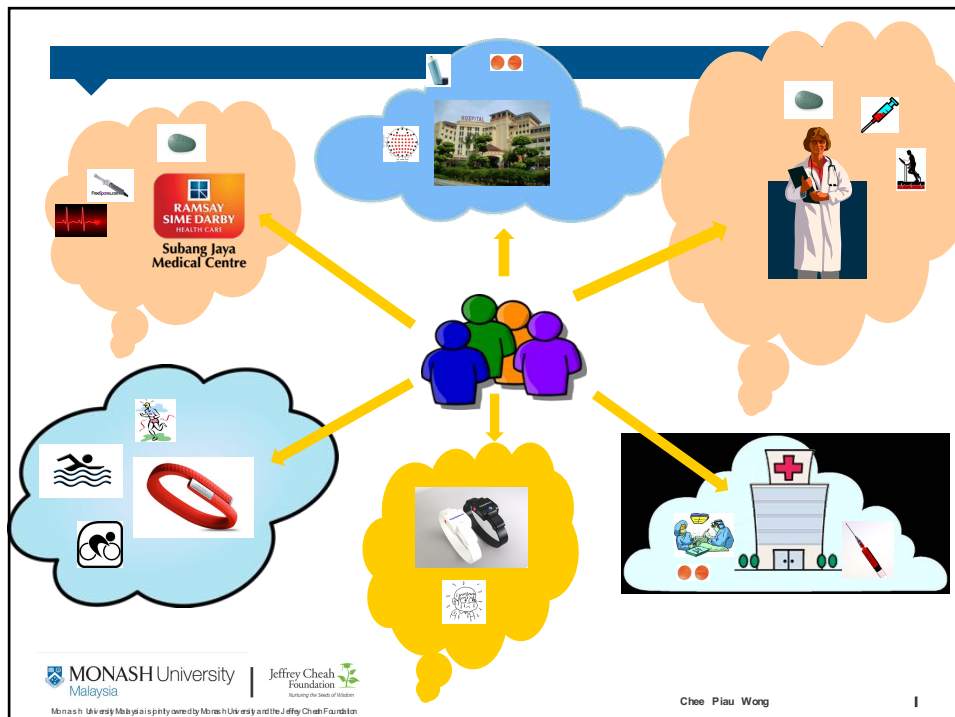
RAMSAY SIME DARBY HEALTH CARE
Subang Jaya Medical Centre

HOSPITAL

MONASH University Malaysia

Jeffrey Cheah Foundation
Nurturing the Seeds of Wisdom

Monash University Malaysia is jointly owned by Monash University and the Jeffrey Cheah Foundation

Chee Piau Wong